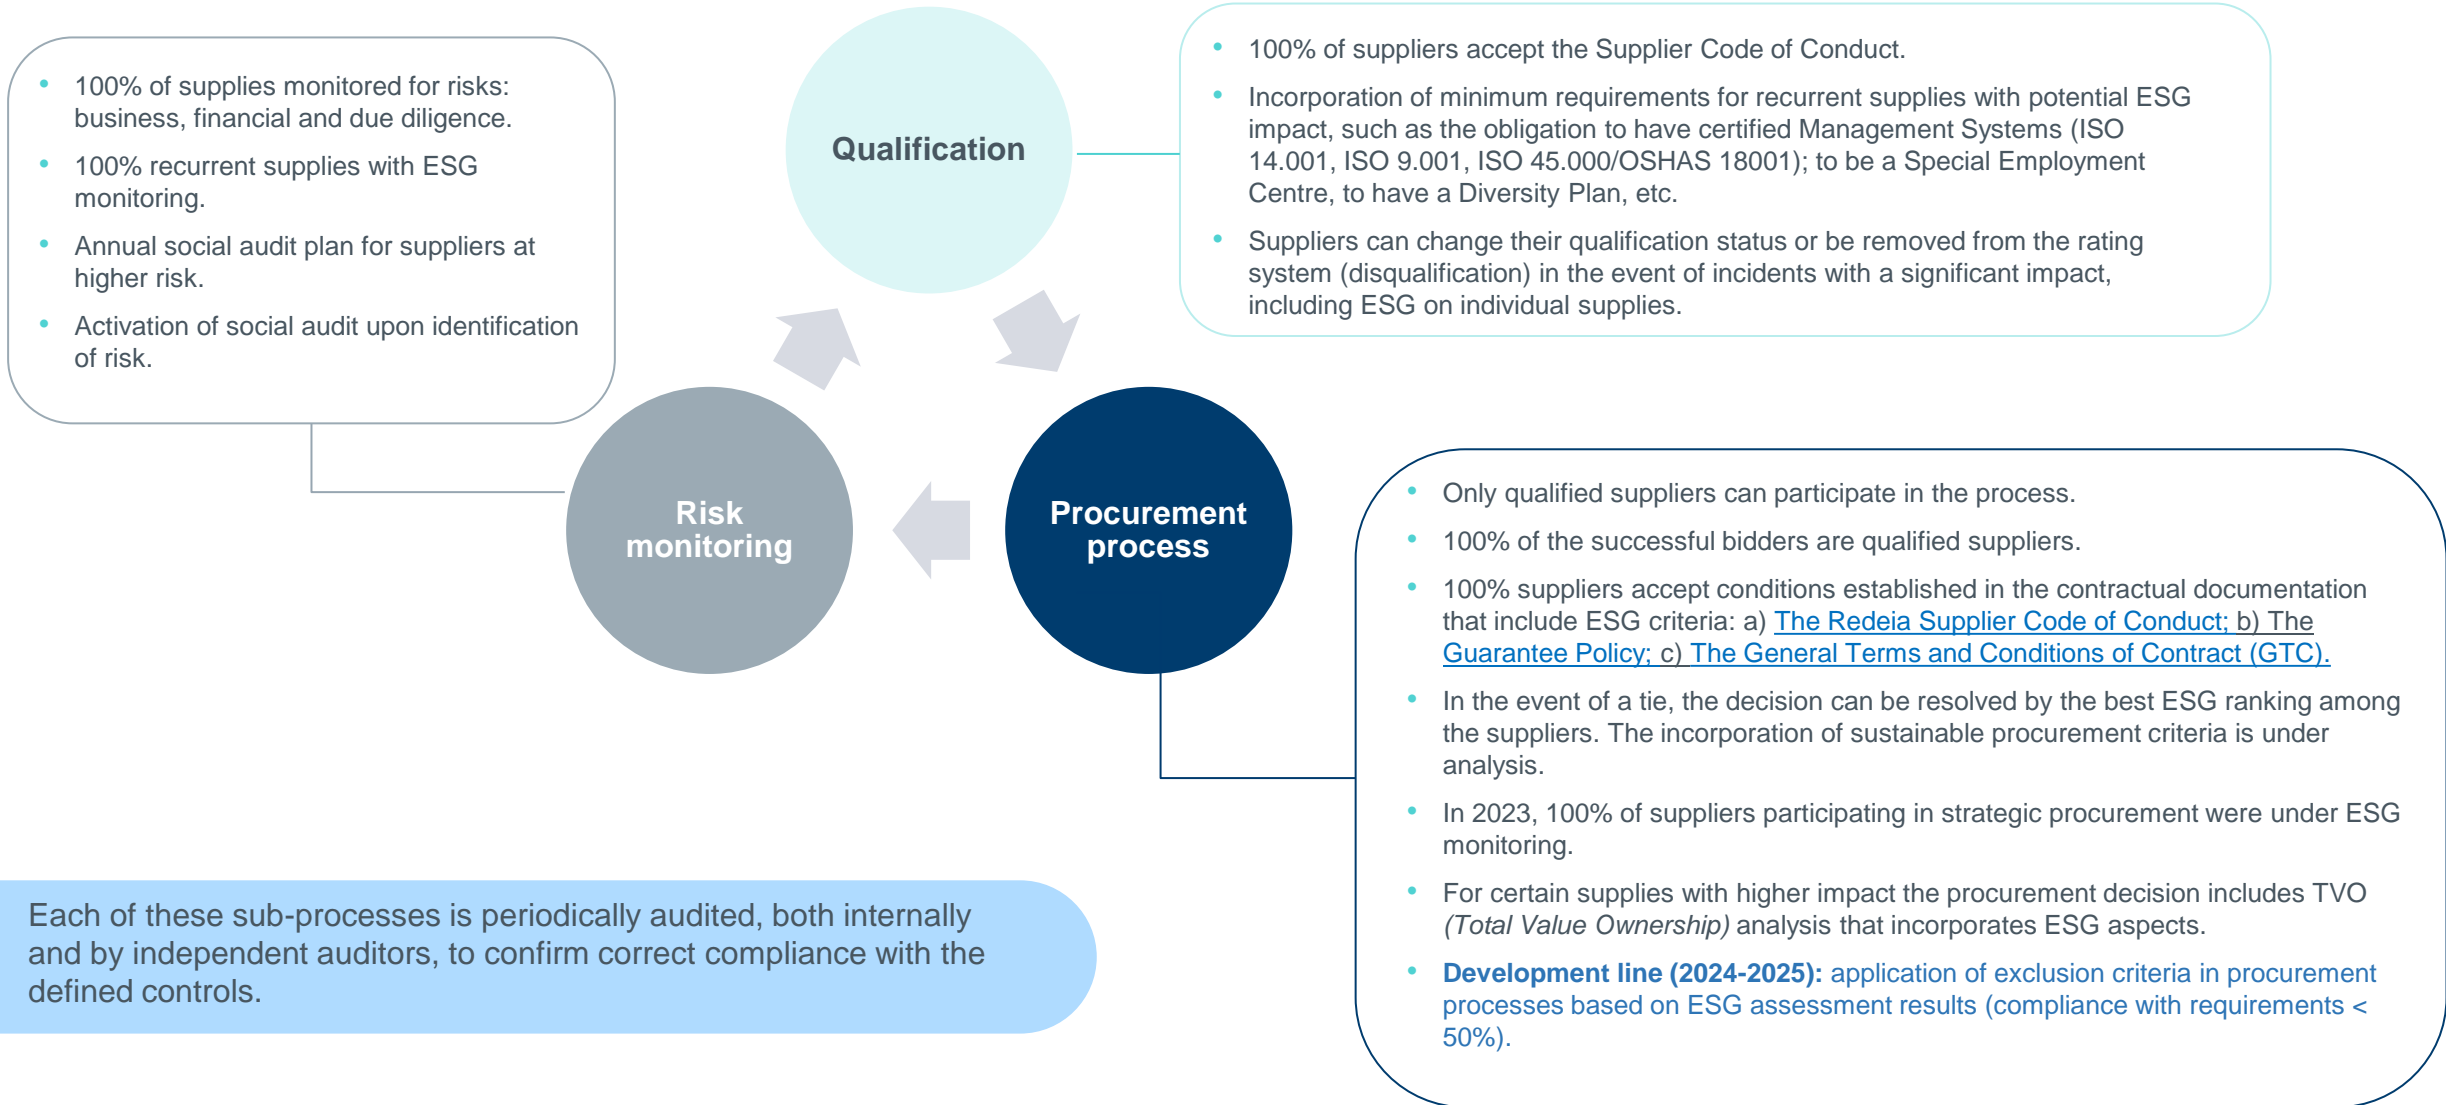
- 100% of supplies monitored for risks: business, financial and due diligence.
- 100% recurrent supplies with ESG monitoring.
- Annual social audit plan for suppliers at higher risk.
- Activation of social audit upon identification of risk.

Qualification

- 100% of suppliers accept the Supplier Code of Conduct.
- Incorporation of minimum requirements for recurrent supplies with potential ESG impact, such as the obligation to have certified Management Systems (ISO 14.001, ISO 9.001, ISO 45.000/OSHAS 18001); to be a Special Employment Centre, to have a Diversity Plan, etc.
- Suppliers can change their qualification status or be removed from the rating system (disqualification) in the event of incidents with a significant impact, including ESG on individual supplies.

Risk monitoring

Procurement process

- Only qualified suppliers can participate in the process.
- 100% of the successful bidders are qualified suppliers.
- 100% suppliers accept conditions established in the contractual documentation that include ESG criteria: a) The Redeia Supplier Code of Conduct; b) The Guarantee Policy; c) The General Terms and Conditions of Contract (GTC).
- In the event of a tie, the decision can be resolved by the best ESG ranking among the suppliers. The incorporation of sustainable procurement criteria is under analysis.
- In 2023, 100% of suppliers participating in strategic procurement were under ESG monitoring.
- For certain supplies with higher impact the procurement decision includes TVO (Total Value Ownership) analysis that incorporates ESG aspects.
- Development line (2024-2025): application of exclusion criteria in procurement processes based on ESG assessment results (compliance with requirements < 50%).

Each of these sub-processes is periodically audited, both internally and by independent auditors, to confirm correct compliance with the defined controls.